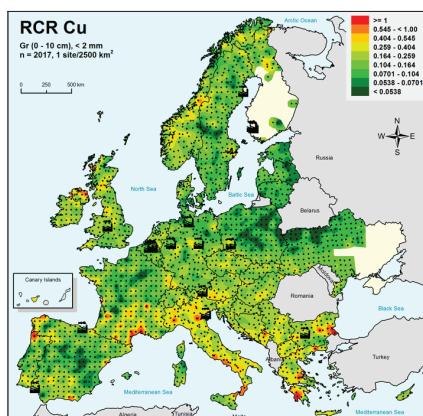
RCR Cu

Gr (0 - 10 cm), < 2 mm
n = 2017, 1 site/2500 km$^2$

0 250 500 km

Arctic Ocean

>= 1
0.545 - < 1.00
0.404 - 0.545
0.259 - 0.404
0.164 - 0.259
0.104 - 0.164
0.0701 - 0.104
0.0538 - 0.0701
< 0.0538

N
W E
S

Russia

North Sea

Baltic Sea

Belarus

Ukraine

Canary Islands

Romania

Black Sea

Turkey

Mediterranean Sea

Mediterranean Sea

Algeria